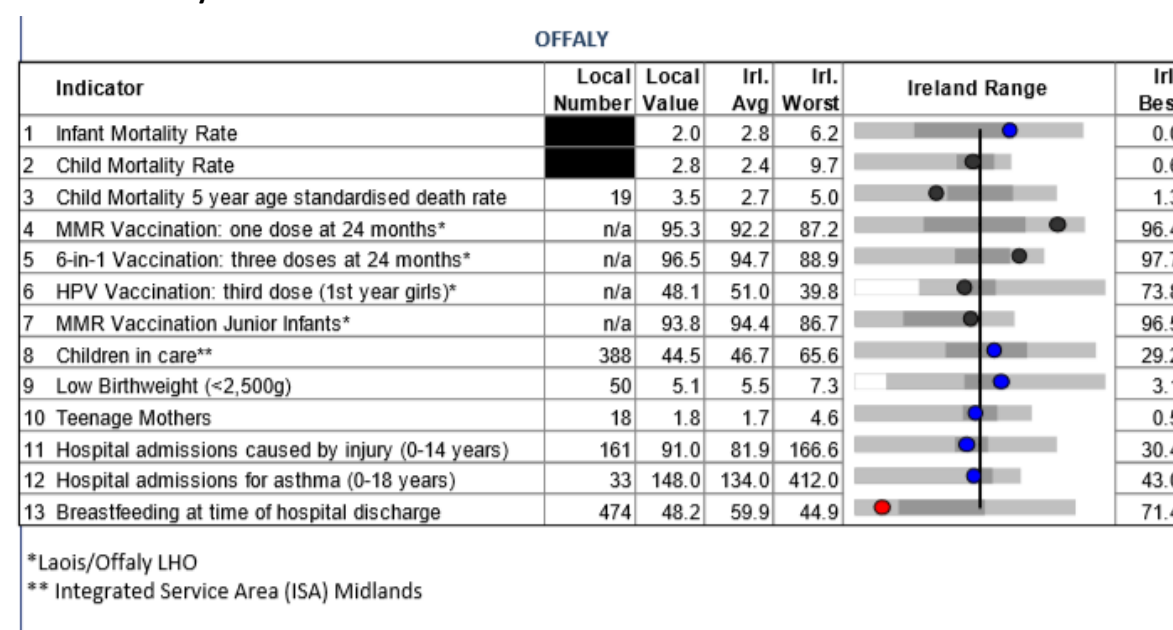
OFFALY

| | Indicator | Local Number | Local Value | Irl. Avg | Irl. Worst | Ireland Range | Irl Bes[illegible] |
|---|---|---|---|---|---|---|---|
| 1 | Infant Mortality Rate | | 2.0 | 2.8 | 6.2 | | 0.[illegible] |
| 2 | Child Mortality Rate | | 2.8 | 2.4 | 9.7 | | 0.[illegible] |
| 3 | Child Mortality 5 year age standardised death rate | 19 | 3.5 | 2.7 | 5.0 | | 1.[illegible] |
| 4 | MMR Vaccination: one dose at 24 months* | n/a | 95.3 | 92.2 | 87.2 | | 96.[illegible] |
| 5 | 6-in-1 Vaccination: three doses at 24 months* | n/a | 96.5 | 94.7 | 88.9 | | 97.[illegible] |
| 6 | HPV Vaccination: third dose (1st year girls)* | n/a | 48.1 | 51.0 | 39.8 | | 73.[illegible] |
| 7 | MMR Vaccination Junior Infants* | n/a | 93.8 | 94.4 | 86.7 | | 96.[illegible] |
| 8 | Children in care** | 388 | 44.5 | 46.7 | 65.6 | | 29.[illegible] |
| 9 | Low Birthweight (<2,500g) | 50 | 5.1 | 5.5 | 7.3 | | 3.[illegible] |
| 10 | Teenage Mothers | 18 | 1.8 | 1.7 | 4.6 | | 0.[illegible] |
| 11 | Hospital admissions caused by injury (0-14 years) | 161 | 91.0 | 81.9 | 166.6 | | 30.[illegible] |
| 12 | Hospital admissions for asthma (0-18 years) | 33 | 148.0 | 134.0 | 412.0 | | 43.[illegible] |
| 13 | Breastfeeding at time of hospital discharge | 474 | 48.2 | 59.9 | 44.9 | | 71.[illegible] |

*Laois/Offaly LHO
** Integrated Service Area (ISA) Midlands